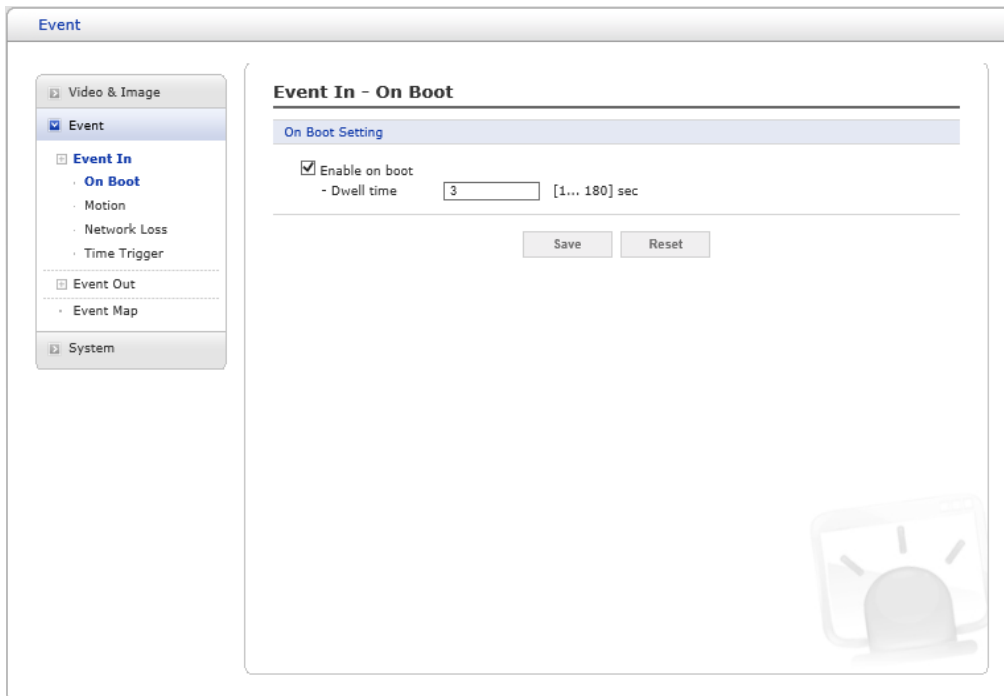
Event

Video & Image

Event

Event In

On Boot

Motion

Network Loss

Time Trigger

Event Out

Event Map

System

Event In - On Boot

On Boot Setting

☑ Enable on boot

- Dwell time 3 [1... 180] sec

Save Reset